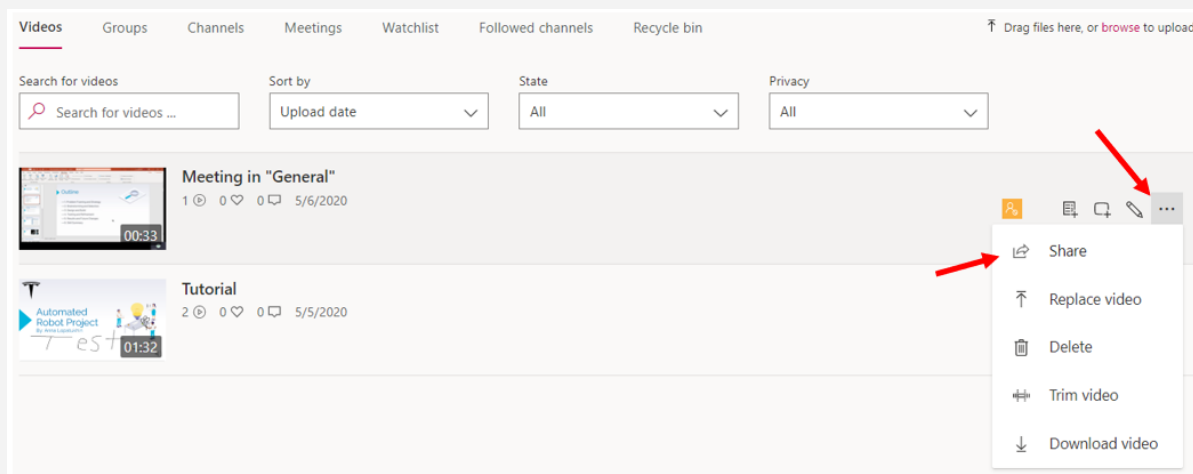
Videos Groups Channels Meetings Watchlist Followed channels Recycle bin

Drag files here, or browse to upload

Search for videos
Search for videos ...

Sort by
Upload date

State
All

Privacy
All

Outline

00:33

Meeting in "General"
1 0 0 5/6/2020

Share
Replace video
Delete
Trim video
Download video

Automated Robot Project
Test
01:32

Tutorial
2 0 0 5/5/2020